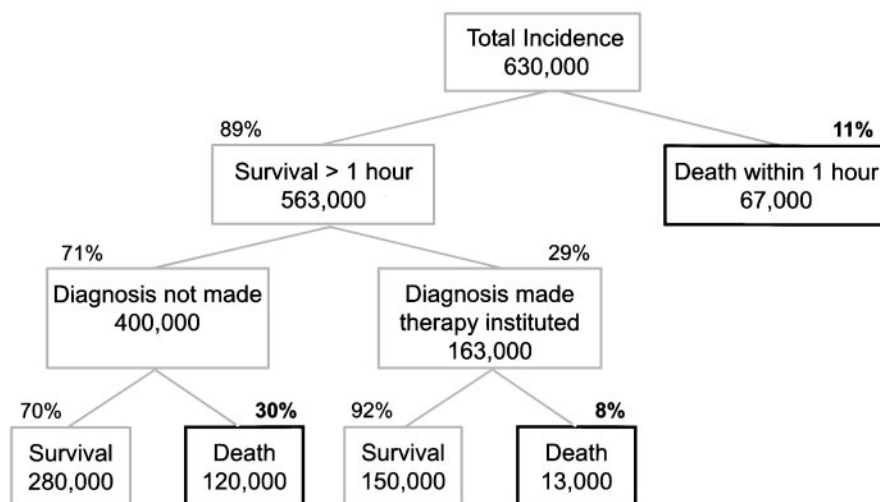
Total Incidence
630,000

89%

11%

Survival > 1 hour
563,000

Death within 1 hour
67,000

71%

29%

Diagnosis not made
400,000

Diagnosis made therapy instituted
163,000

70%

30%

92%

8%

Survival
280,000

Death
120,000

Survival
150,000

Death
13,000